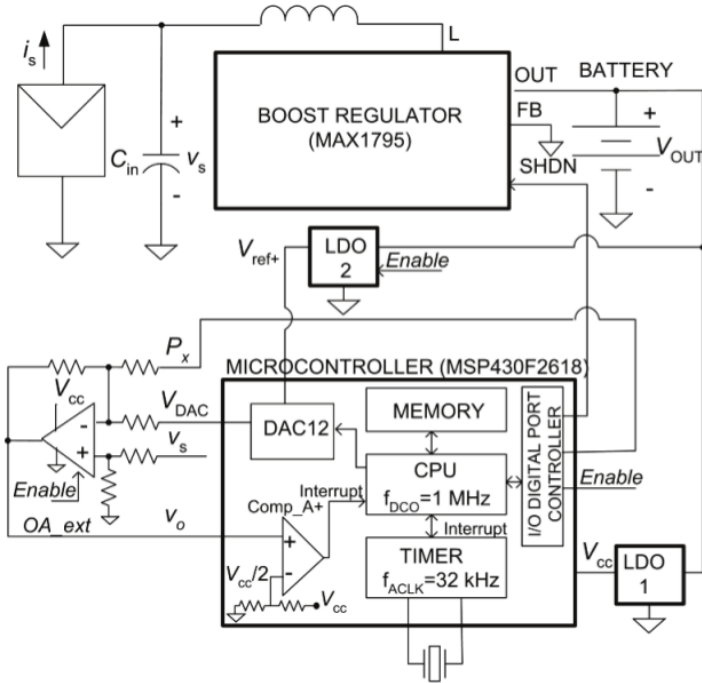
$i_s$

L

OUT

BATTERY

BOOST REGULATOR (MAX1795)

FB

+

$C_{in}$

$v_s$

$V_{OUT}$

-

SHDN

-

$V_{ref+}$

LDO 2

Enable

$P_x$

MICROCONTROLLER (MSP430F2618)

$V_{cc}$

$V_{DAC}$

DAC12

MEMORY

-

+

$v_s$

CPU

$f_{DCO}$=1 MHz

I/O DIGITAL PORT CONTROLLER

Enable

Enable

Interrupt

Comp_A+

OA_ext

$v_o$

+

Interrupt

TIMER

$f_{ACLK}$=32 kHz

$V_{cc}$/2

-

$V_{cc}$

$V_{cc}$

LDO 1